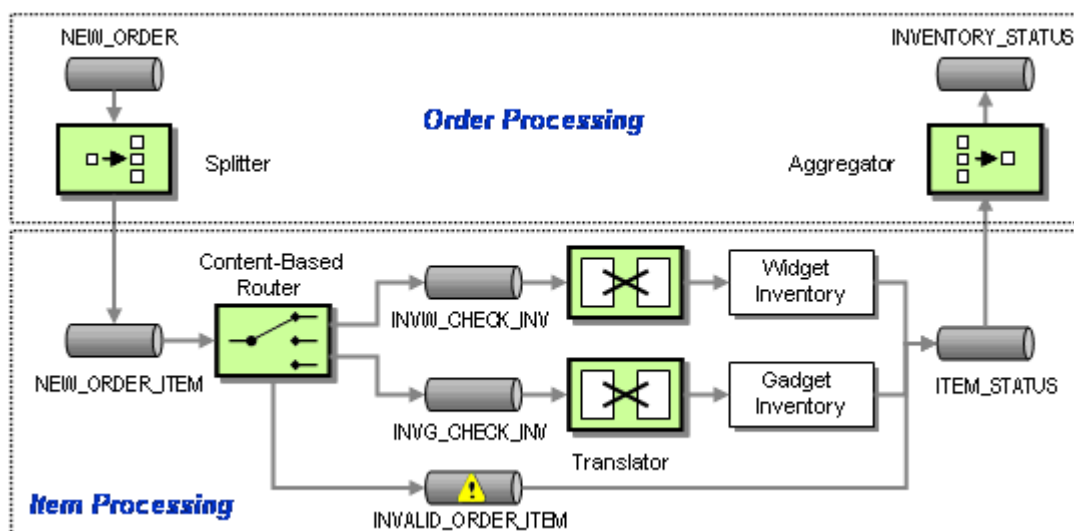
NEW_ORDER

INVENTORY_STATUS

Order Processing

Splitter

Aggregator

Content-Based Router

INVW_CHECK_INV

Widget Inventory

NEW_ORDER_ITEM

ITEM_STATUS

INVG_CHECK_INV

Gadget Inventory

Translator

Item Processing

INVALID_ORDER_ITEM